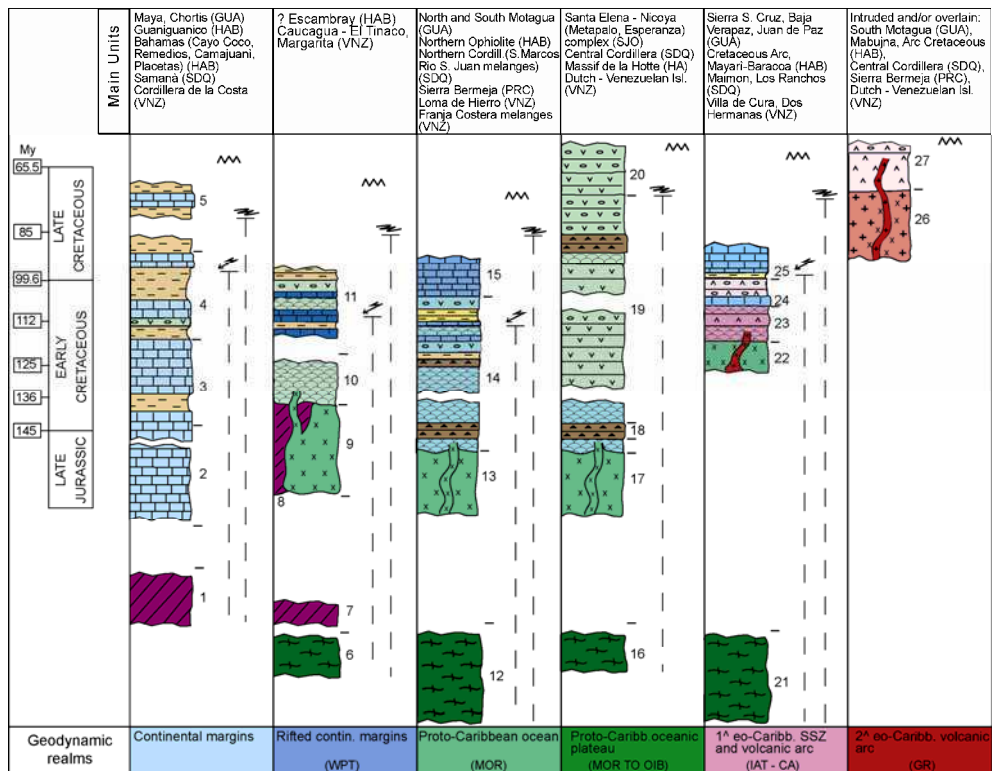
Main Units

Maya, Chortis (GUA) Guaniguanico (HAB) Bahamas (Cayo Coco, Remedios, Camajuani, Placetas) (HAB) Samanà (SDQ) Cordillera de la Costa (VNZ)

? Escambray (HAB) Caucagua - El Tinaco, Margarita (VNZ)

North and South Motagua (GUA) Northern Ophiolite (HAB) Northern Cordill.(S.Marcos Rio S. Juan melanges) (SDQ) Sierra Bermeja (PRC) Loma de Hierro (VNZ) Franja Costera melanges (VNZ)

Santa Elena - Nicoya (Metapalo, Esperanza) complex (SJO) Central Cordillera (SDQ) Massif de la Hotte (HA) Dutch - Venezuelan Isl. (VNZ)

Sierra S. Cruz, Baja Verapaz, Juan de Paz (GUA) Cretaceous Arc, Mayarì-Baracoa (HAB) Maimon, Los Ranchos (SDQ) Villa de Cura, Dos Hermanas (VNZ)

Intruded and/or overlain: South Motagua (GUA), Mabujna, Arc Cretaceous (HAB), Central Cordillera (SDQ), Sierra Bermeja (PRC), Dutch - Venezuelan Isl. (VNZ)

My
65.5
85
99.6
112
125
136
145

LATE CRETACEOUS
EARLY CRETACEOUS
LATE JURASSIC

5
4
3
2
1
11
10
9
8
7
6
15
14
13
12
20
19
18
17
16
25
24
23
22
21
27
26

Geodynamic realms

Continental margins

Rifted contin. margins (WPT)

Proto-Caribbean ocean (MOR)

Proto-Caribb.oceanic plateau (MOR TO OIB)

1^ eo-Caribb. SSZ and volcanic arc (IAT - CA)

2^ eo-Caribb. volcanic arc (GR)